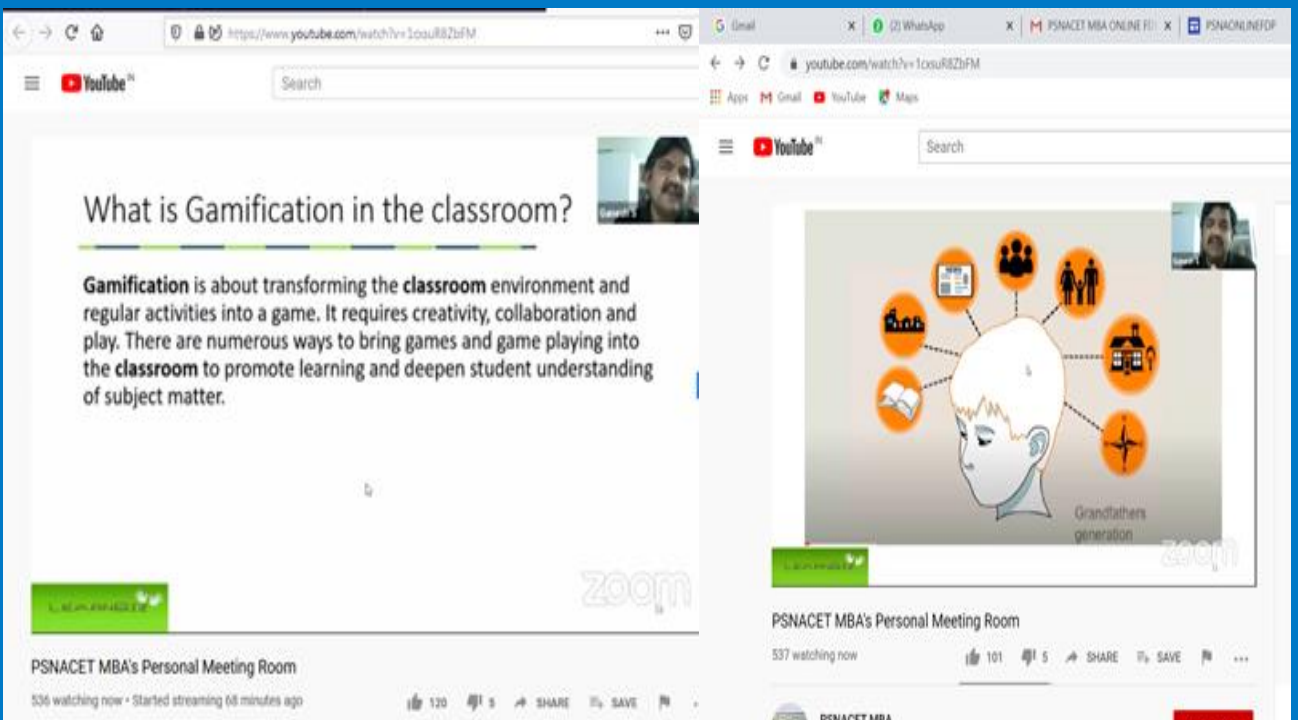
https://www.youtube.com/watch?v=1cxsuR8ZbFM

YouTube IN

Search

What is Gamification in the classroom?

**Gamification** is about transforming the **classroom** environment and regular activities into a game. It requires creativity, collaboration and play. There are numerous ways to bring games and game playing into the **classroom** to promote learning and deepen student understanding of subject matter.

zoom

PSNACET MBA's Personal Meeting Room

536 watching now • Started streaming 68 minutes ago

120 5 SHARE SAVE

Gmail | (2) WhatsApp | PSNACET MBA ONLINE FD | PSNAONLINEFDP

youtube.com/watch?v=1cxsuR8ZbFM

Apps Gmail YouTube Maps

YouTube IN

Search

Grandfathers generation

zoom

PSNACET MBA's Personal Meeting Room

537 watching now

101 5 SHARE SAVE

PSNACET MBA